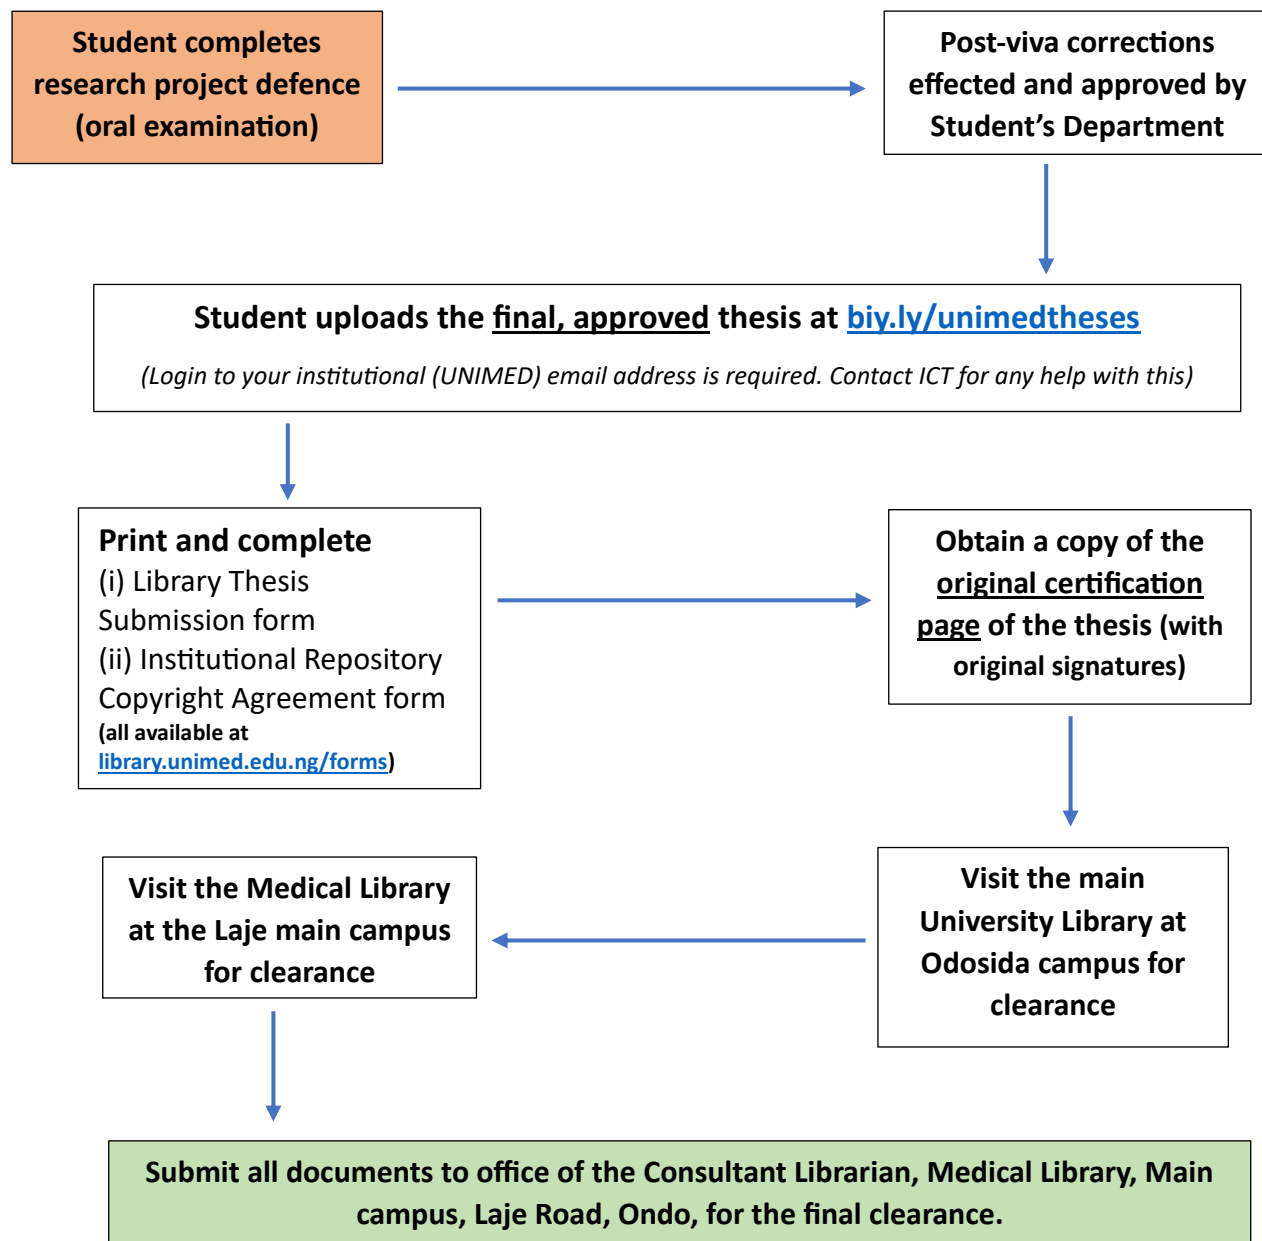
Student completes research project defence (oral examination)

Post-viva corrections effected and approved by Student's Department

Student uploads the final, approved thesis at biy.ly/unimedtheses

(Login to your institutional (UNIMED) email address is required. Contact ICT for any help with this)

Print and complete
(i) Library Thesis Submission form
(ii) Institutional Repository Copyright Agreement form
(all available at library.unimed.edu.ng/forms)

Obtain a copy of the original certification page of the thesis (with original signatures)

Visit the main University Library at Odosida campus for clearance

Visit the Medical Library at the Laje main campus for clearance

Submit all documents to office of the Consultant Librarian, Medical Library, Main campus, Laje Road, Ondo, for the final clearance.